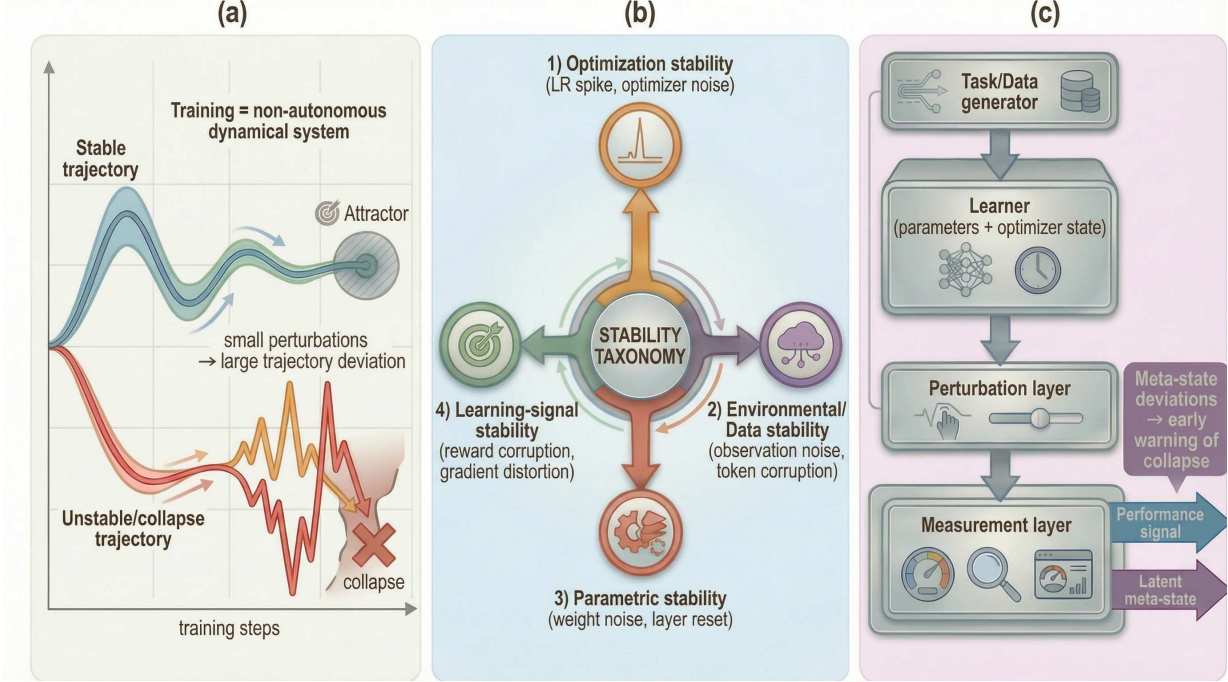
(a)

Training = non-autonomous dynamical system

Stable trajectory

Attractor

small perturbations → large trajectory deviation

Unstable/collapse trajectory

collapse

training steps

(b)

1) Optimization stability
(LR spike, optimizer noise)

STABILITY TAXONOMY

4) Learning-signal stability
(reward corruption, gradient distortion)

2) Environmental/ Data stability
(observation noise, token corruption)

3) Parametric stability
(weight noise, layer reset)

(c)

Task/Data generator

Learner
(parameters + optimizer state)

Perturbation layer

Meta-state deviations → early warning of collapse

Measurement layer

Performance signal

Latent meta-state